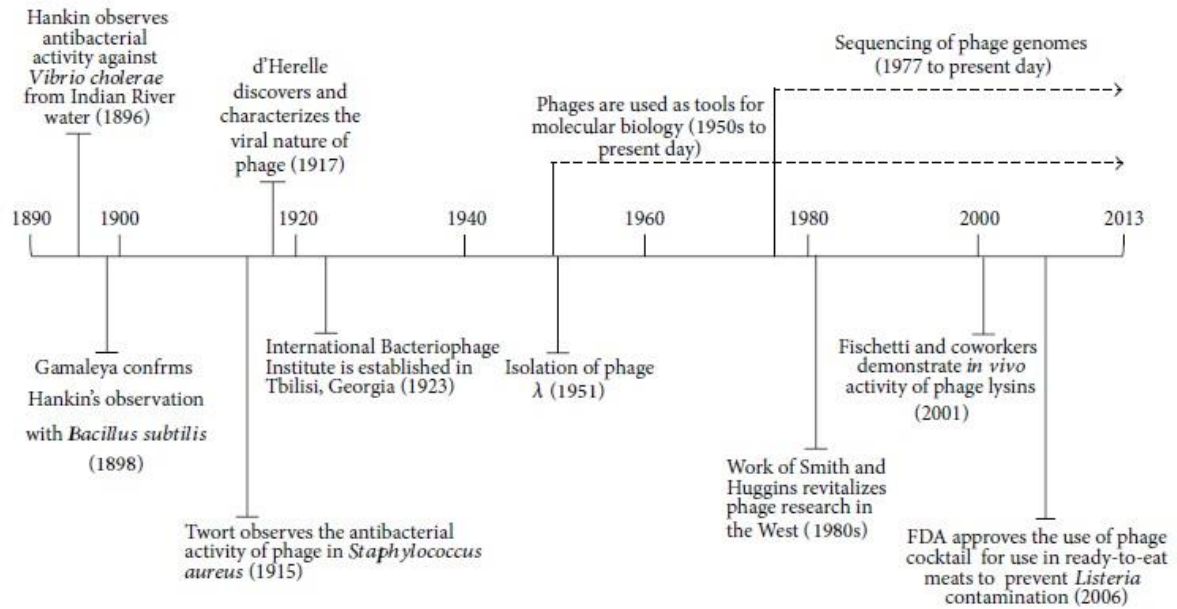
Hankin observes antibacterial activity against *Vibrio cholerae* from Indian River water (1896)

d'Herelle discovers and characterizes the viral nature of phage (1917)

Phages are used as tools for molecular biology (1950s to present day)

Sequencing of phage genomes (1977 to present day)

1890 1900 1920 1940 1960 1980 2000 2013

Gamaleya confrms Hankin's observation with *Bacillus subtilis* (1898)

Twort observes the antibacterial activity of phage in *Staphylococcus aureus* (1915)

International Bacteriophage Institute is established in Tbilisi, Georgia (1923)

Isolation of phage $\lambda$ (1951)

Work of Smith and Huggins revitalizes phage research in the West ( 1980s)

Fischetti and coworkers demonstrate *in vivo* activity of phage lysins (2001)

FDA approves the use of phage cocktail for use in ready-to-eat meats to prevent *Listeria* contamination (2006)